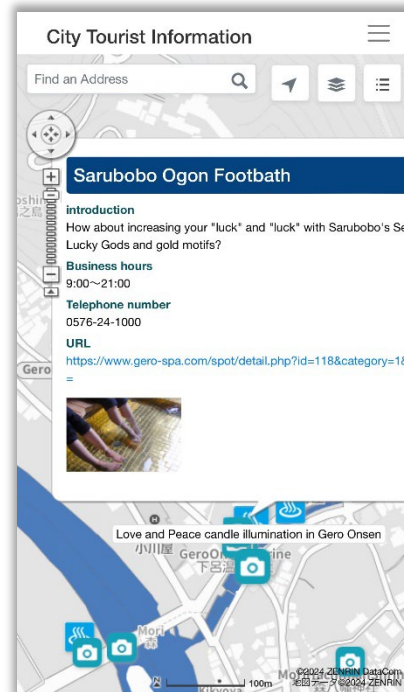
City Tourist Information

Find an Address

+

−

Sarubobo Ogon Footbath

introduction

How about increasing your "luck" and "luck" with Sarubobo's Se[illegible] Lucky Gods and gold motifs?

Business hours

9:00～21:00

Telephone number

0576-24-1000

URL

https://www.gero-spa.com/spot/detail.php?id=118&category=1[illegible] =

Gero

Love and Peace candle illumination in Gero Onsen

小川屋 GeroOn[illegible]rine

下呂温

Mori

森

100m

©2024 ZENRIN DataCom

地図データ ©2024 ZENRIN

Kikyoya